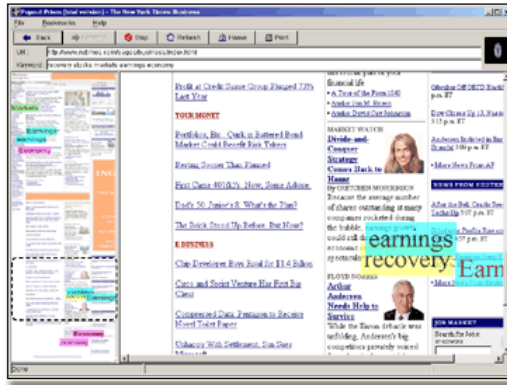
Popout Prism (trial version) - The New York Times: Business

File Bookmarks Help

Back Forward Stop Refresh Home Print

Url: http://www.nytimes.com/pages/business/index.html

Keyword: recovery stocks markets earnings economy

earnings

Profit at Credit Suisse Group Plunged 73% Last Year

YOUR MONEY

Portfolios, Etc.: Quick, a Battered Bond Market Could Benefit Risk Takers

Beating Sooner Than Planned

First Came 401(k)'s. Now, Some Advice.

Dad's 50, Junior's 8. What's the Plan?

The Brick Stood Up Before. But Now?

E-BUSINESS

Chip Developer Buys Rival for $1.4 Billion

Cisco and Sprint Venture Has First Big Client

Commercial Data, Pentagon to Receive Novel Toilet Paper

Unhappy With Settlement, Sun Sees Microsoft

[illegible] financial life

• A Tour of the Form 1040

• Ask Jan M. Rosen

• Ask David Fry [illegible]

MARKET WATCH

Divide-and-Conquer Strategy Comes Back to Haunt

By GRETCHEN MORGENSON

Because the average number of shares outstanding at many companies rocketed during the bubble, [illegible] could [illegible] economic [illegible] spectacular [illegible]

earnings recovery.

FLOYD NORRIS

Arthur Andersen Needs Help to Survive

While the Enron debacle was unfolding, Andersen's big competitors privately voiced

Ear

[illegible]

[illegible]

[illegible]

More News From AP

NEWS FROM REUTERS

After the Bell, Oracle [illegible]

JOB MARKET

Search for Jobs

Done